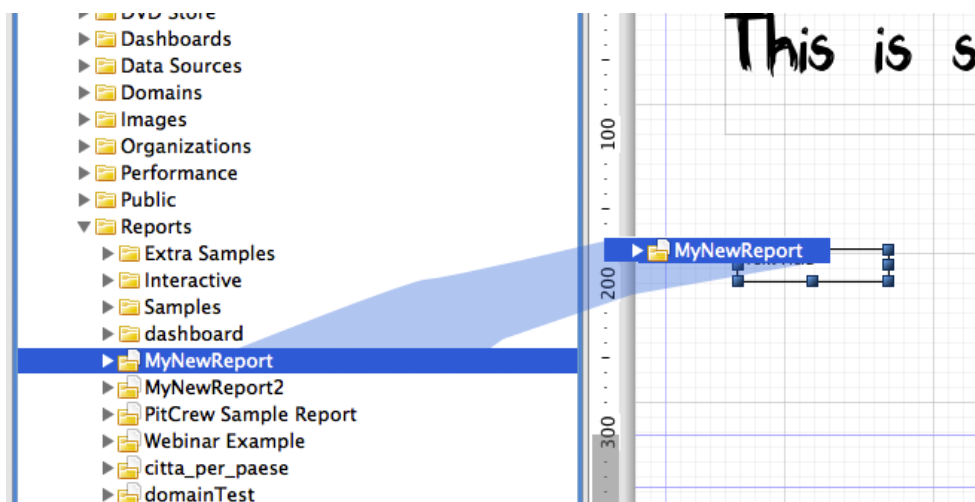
DVD Store
Dashboards
Data Sources
Domains
Images
Organizations
Performance
Public
Reports
Extra Samples
Interactive
Samples
dashboard
MyNewReport
MyNewReport2
PitCrew Sample Report
Webinar Example
citta_per_paese
domainTest

100
200
300

This is s

MyNewReport